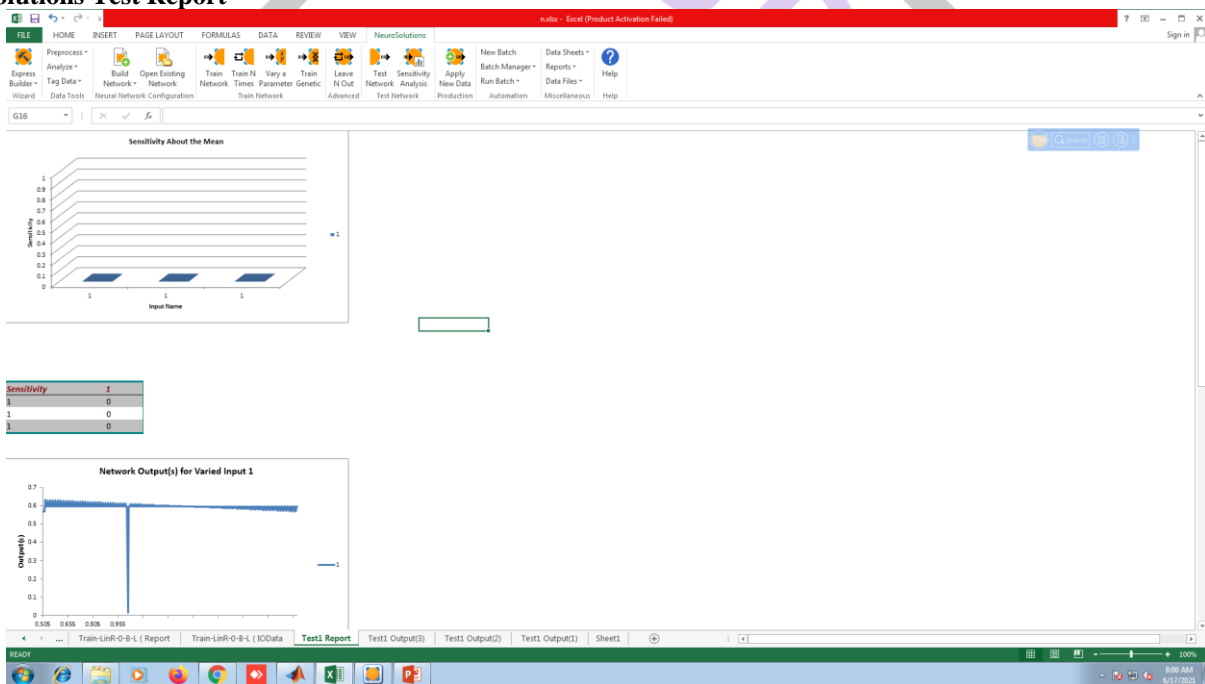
olutions Test Report

n.xlsx - Excel (Product Activation Failed)

? – □ ×

Sign in

FILE HOME INSERT PAGE LAYOUT FORMULAS DATA REVIEW VIEW NeuroSolutions

Express Builder | Preprocess | Analyze | Tag Data | Build Network | Open Existing Network | Train Network | Train N Times | Vary a Parameter | Train Genetic | Leave N Out | Test Network | Sensitivity Analysis | Apply New Data | New Batch | Batch Manager | Run Batch | Data Sheets | Reports | Data Files | Help

Wizard | Data Tools | Neural Network Configuration | Train Network | Advanced | Test Network | Production | Automation | Miscellaneous | Help

G16

Sensitivity About the Mean

1
0.9
0.8
0.7
0.6
0.5
0.4
0.3
0.2
0.1
0

Sensitivity

1 1 1

Input Name

1

| Sensitivity | 1 |
|---|---|
| 1 | 0 |
| 1 | 0 |
| 1 | 0 |

Network Output(s) for Varied Input 1

0.7
0.6
0.5
0.4
0.3
0.2
0.1
0

Output(s)

0.505 0.655 0.805 0.955

1

... Train-LinR-0-B-L ( Report | Train-LinR-0-B-L ( IOData | Test1 Report | Test1 Output(3) | Test1 Output(2) | Test1 Output(1) | Sheet1

READY

100%

8:00 AM
6/17/2021